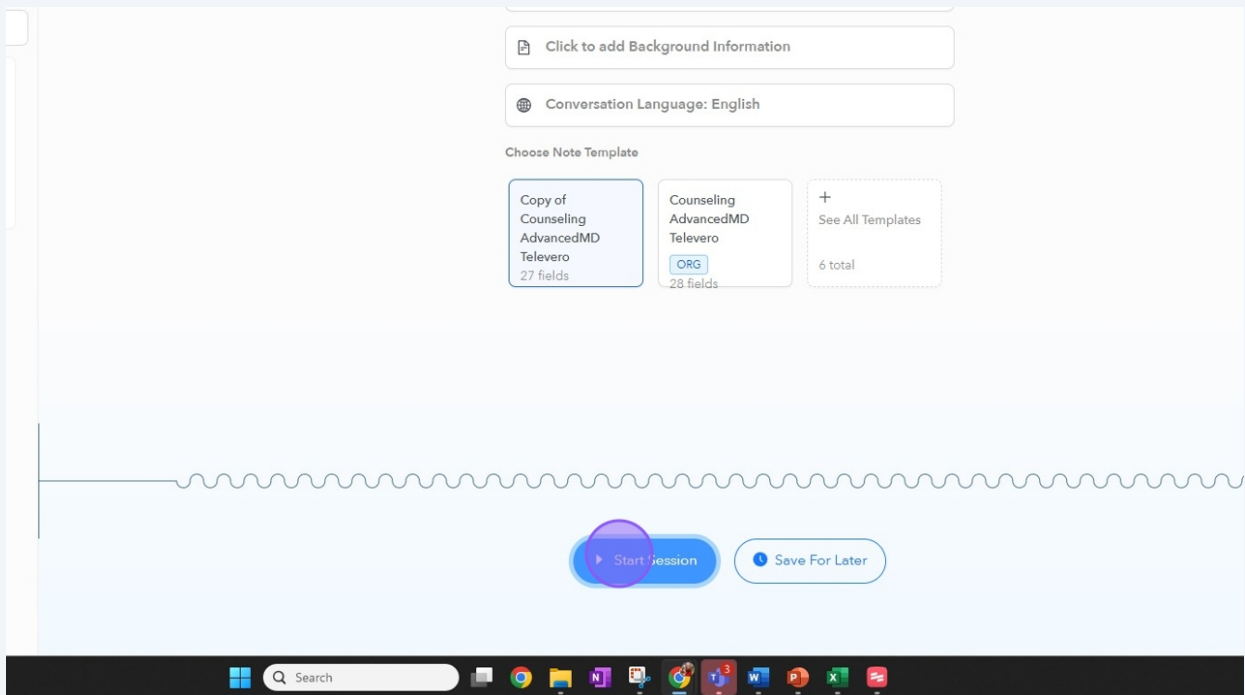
Click to add Background Information

Conversation Language: English

Choose Note Template

Copy of Counseling AdvancedMD Televero
27 fields

Counseling AdvancedMD Televero
ORG
28 fields

+
See All Templates
6 total

Start Session

Save For Later

Search

3